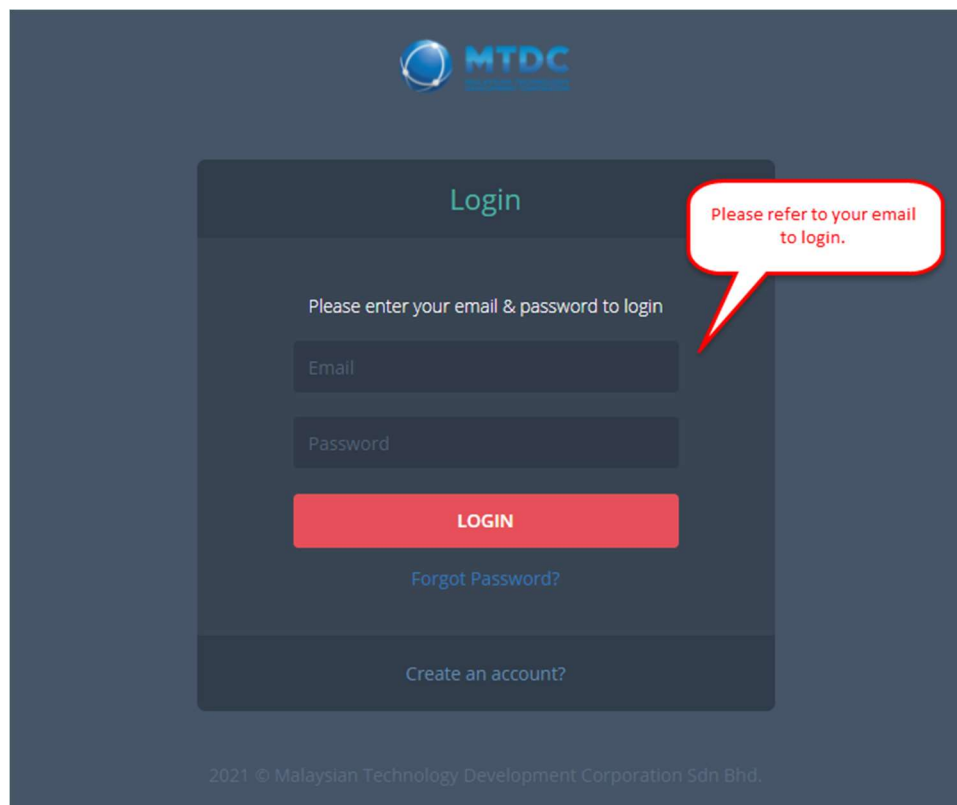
MTDC
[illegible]

Login

Please refer to your email to login.

Please enter your email & password to login

Email

Password

LOGIN

Forgot Password?

Create an account?

2021 © Malaysian Technology Development Corporation Sdn Bhd.